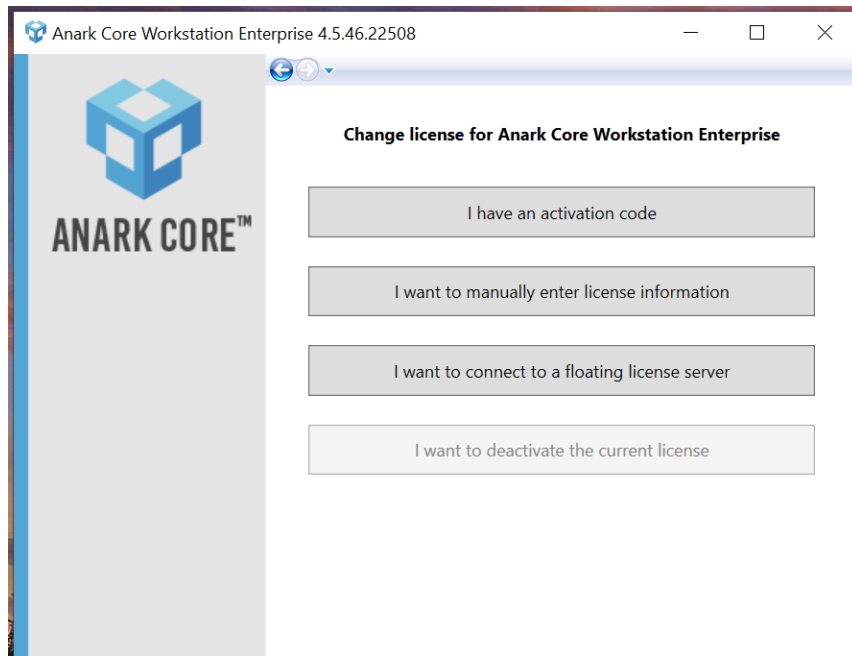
Anark Core Workstation Enterprise 4.5.46.22508

ANARK CORE™

Change license for Anark Core Workstation Enterprise

I have an activation code

I want to manually enter license information

I want to connect to a floating license server

I want to deactivate the current license